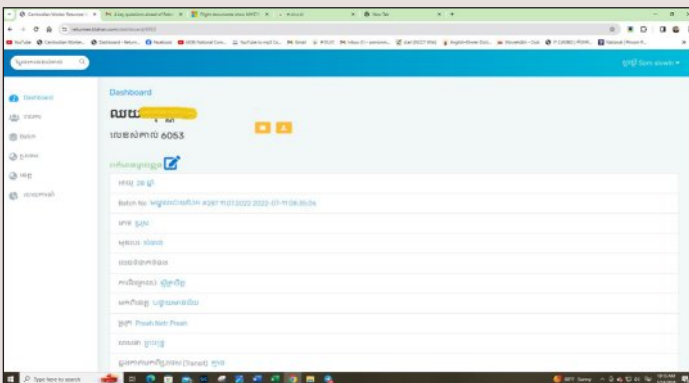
Cambodian Worker Resource | Easy questions ahead of Ram | Flight encounter over MH17 | New Tab

Dashboard

ឈ្មោះ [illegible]

លេខសំគាល់ 6053

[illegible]

អាយុ 38 ឆ្នាំ

Batch No: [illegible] #287 ?? 01 2022-2022-07-11 08:35:06

ភេទ ប្រុស

Dashboard

Type here to search

10:15 AM